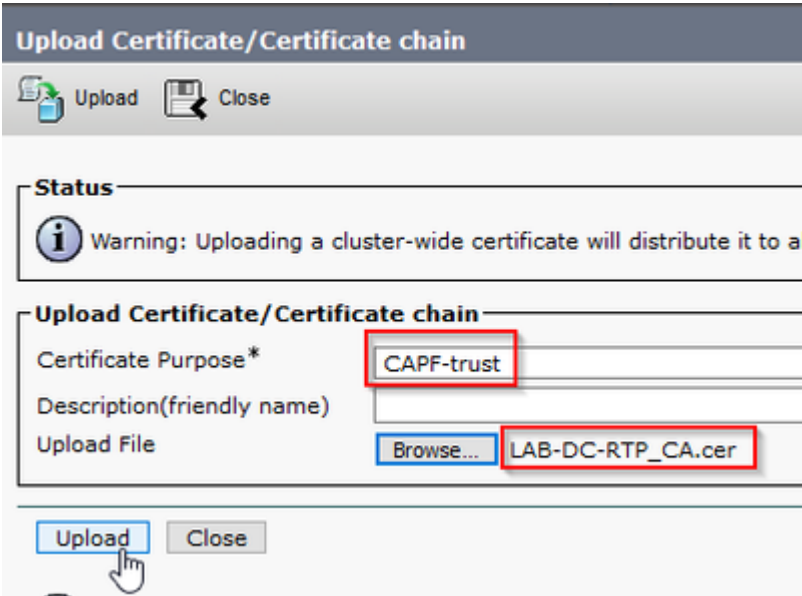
Upload Certificate/Certificate chain

Upload Close

Status

Warning: Uploading a cluster-wide certificate will distribute it to a

Upload Certificate/Certificate chain

Certificate Purpose* CAPF-trust

Description(friendly name)

Upload File Browse... LAB-DC-RTP_CA.cer

Upload Close